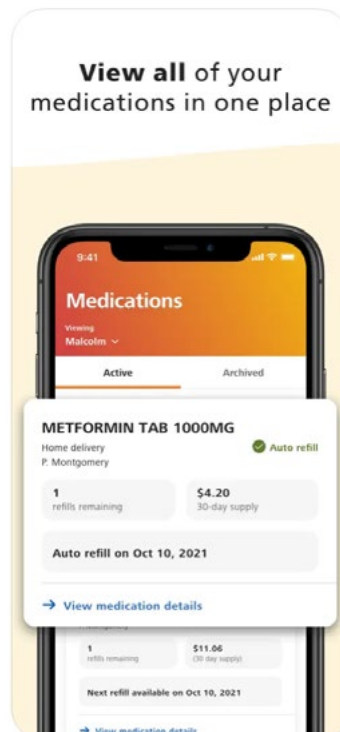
View all of your medications in one place

9:41

Medications

Viewing
Malcolm

Active

Archived

METFORMIN TAB 1000MG

Home delivery
P. Montgomery

Auto refill

1
refills remaining

$4.20
30-day supply

Auto refill on Oct 10, 2021

→ View medication details

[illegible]

1
refills remaining

$11.06
(30 day supply)

Next refill available on Oct 10, 2021

→ View medication details